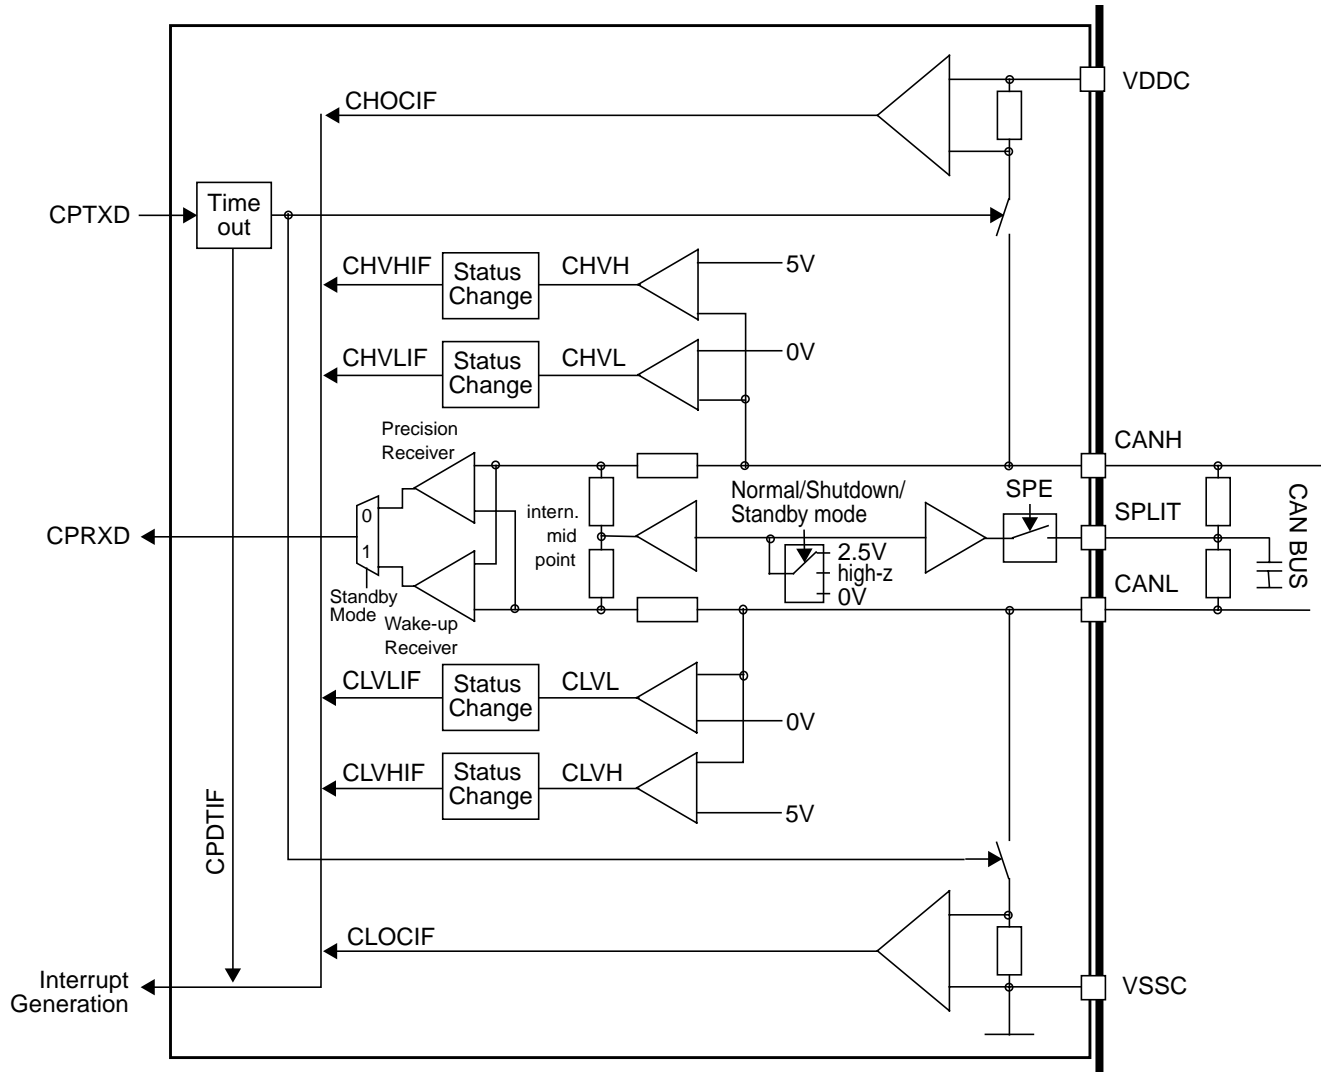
VDDC
CHOCIF
CPTXD
Time out
CHVHIF
Status Change
CHVH
5V
CHVLIF
Status Change
CHVL
0V
Precision Receiver
CANH
CPRXD
0
1
intern. mid point
Normal/Shutdown/ Standby mode
SPE
SPLIT
CAN BUS
2.5V
high-z
0V
CANL
Standby Mode
Wake-up Receiver
CLVLIF
Status Change
CLVL
0V
CLVHIF
Status Change
CLVH
5V
CPDTIF
CLOCIF
Interrupt Generation
VSSC